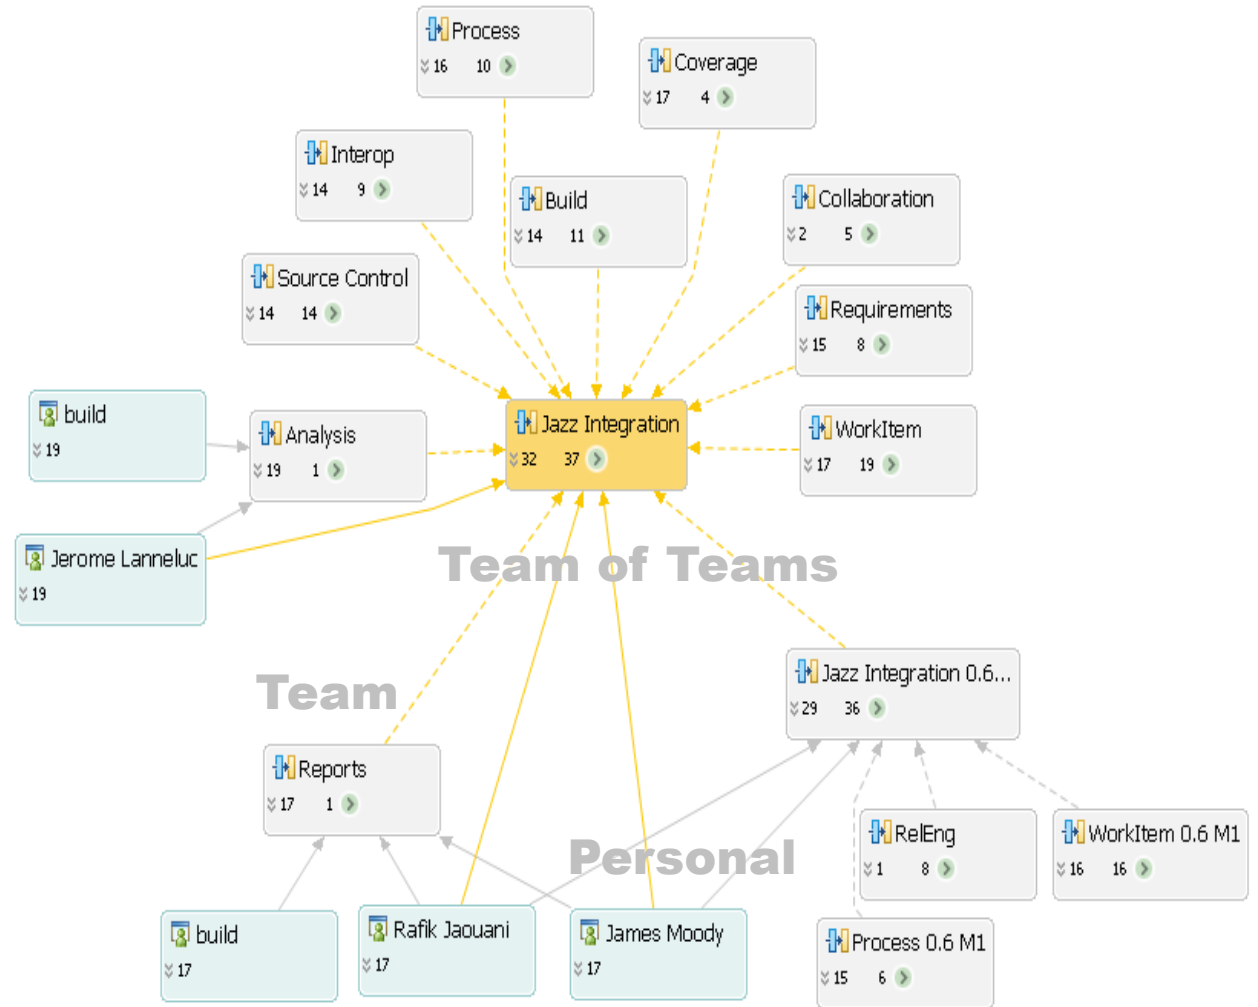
Process
16 10

Coverage
17 4

Interop
14 9

Build
14 11

Collaboration
2 5

Source Control
14 14

Requirements
15 8

build
19

Analysis
19 1

Jazz Integration
32 37

WorkItem
17 19

Jerome Lanneluc
19

Team of Teams

Jazz Integration 0.6...
29 36

Team

Reports
17 1

RelEng
1 8

WorkItem 0.6 M1
16 16

Personal

build
17

Rafik Jaouani
17

James Moody
17

Process 0.6 M1
15 6